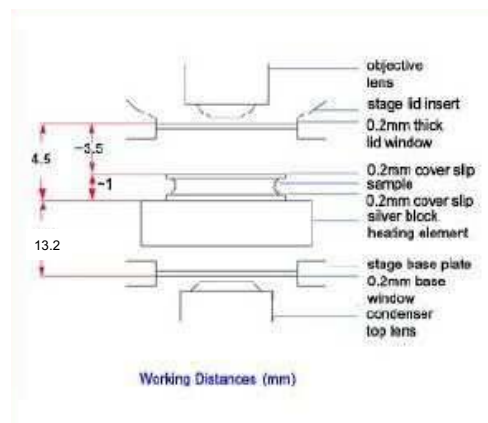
objective lens

stage lid insert

0.2mm thick lid window

4.5

~3.5

~1

0.2mm cover slip

sample

0.2mm cover slip

silver block

heating element

13.2

stage base plate

0.2mm base window

condenser top lens

Working Distances (mm)